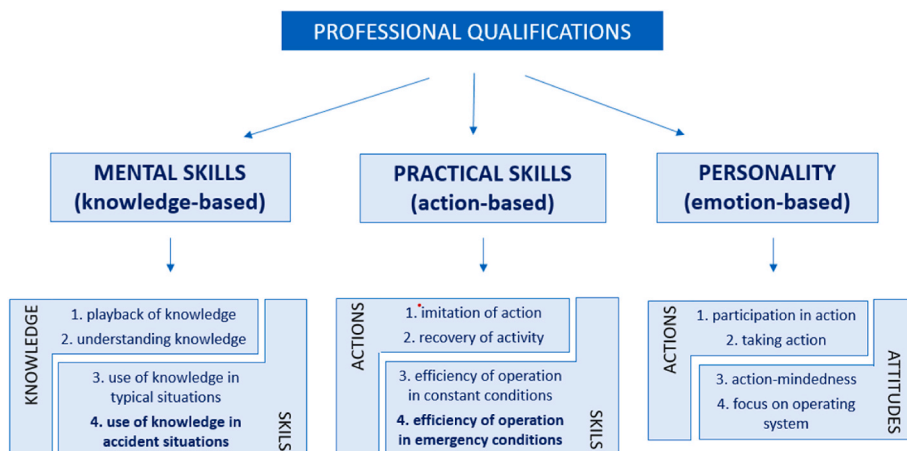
PROFESSIONAL QUALIFICATIONS

MENTAL SKILLS (knowledge-based)

PRACTICAL SKILLS (action-based)

PERSONALITY (emotion-based)

KNOWLEDGE

1. playback of knowledge
2. understanding knowledge

3. use of knowledge in typical situations
4. use of knowledge in accident situations

SKILS

ACTIONS

1. imitation of action
2. recovery of activity

3. efficiency of operation in constant conditions
4. efficiency of operation in emergency conditions

SKILS

ACTIONS

1. participation in action
2. taking action

3. action-mindedness
4. focus on operating system

ATTITUDES